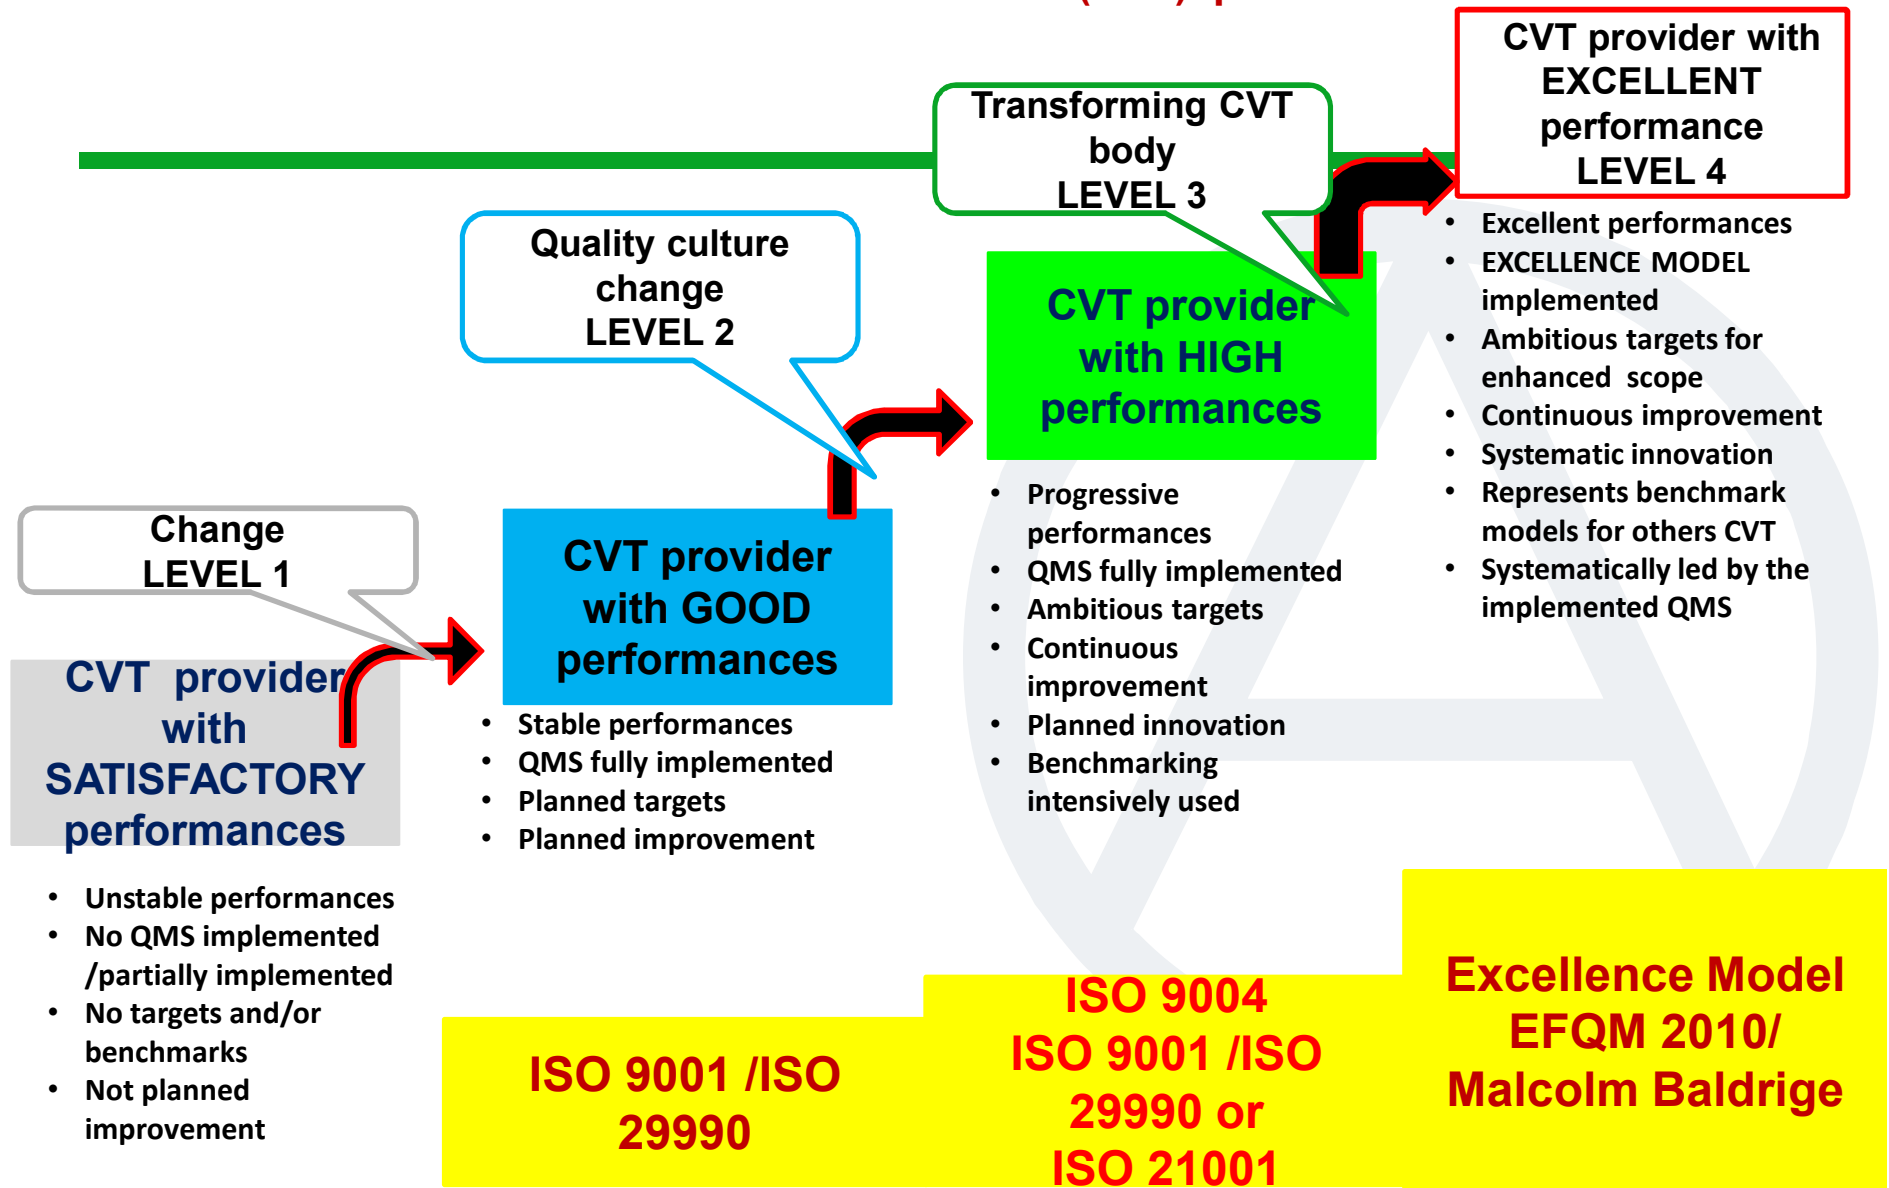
CVT provider with EXCELLENT performance LEVEL 4

Transforming CVT body LEVEL 3

Quality culture change LEVEL 2

Change LEVEL 1

CVT provider with SATISFACTORY performances

- Unstable performances
- No QMS implemented /partially implemented
- No targets and/or benchmarks
- Not planned improvement

CVT provider with GOOD performances

- Stable performances
- QMS fully implemented
- Planned targets
- Planned improvement

CVT provider with HIGH performances

- Progressive performances
- QMS fully implemented
- Ambitious targets
- Continuous improvement
- Planned innovation
- Benchmarking intensively used

- Excellent performances
- EXCELLENCE MODEL implemented
- Ambitious targets for enhanced scope
- Continuous improvement
- Systematic innovation
- Represents benchmark models for others CVT
- Systematically led by the implemented QMS

ISO 9001 /ISO 29990

ISO 9004 ISO 9001 /ISO 29990 or ISO 21001

Excellence Model EFQM 2010/ Malcolm Baldrige